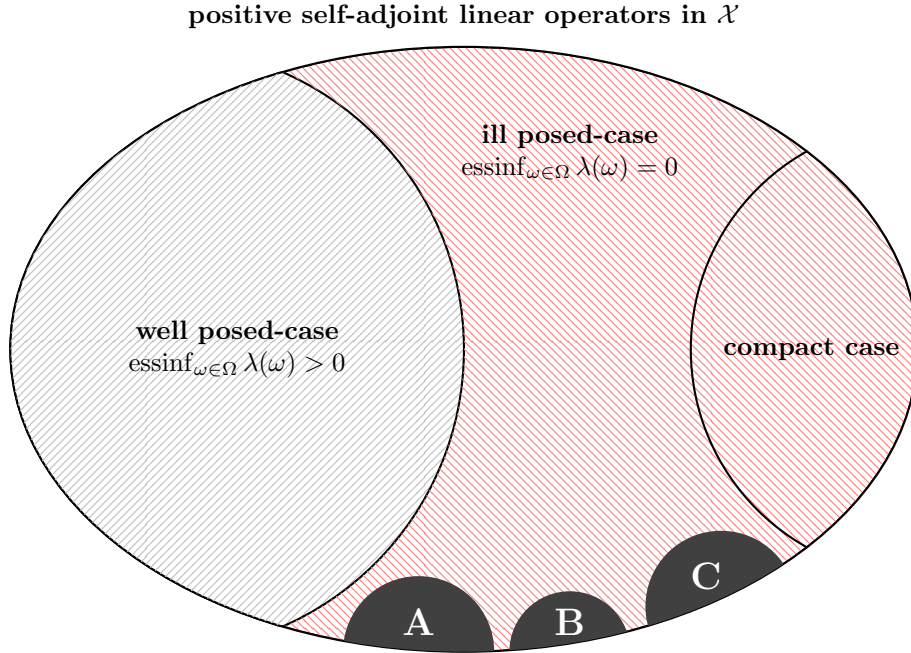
positive self-adjoint linear operators in $\mathcal{X}$

ill posed-case
$\operatorname{essinf}_{\omega \in \Omega} \lambda(\omega) = 0$

well posed-case
$\operatorname{essinf}_{\omega \in \Omega} \lambda(\omega) > 0$

compact case

C

A

B